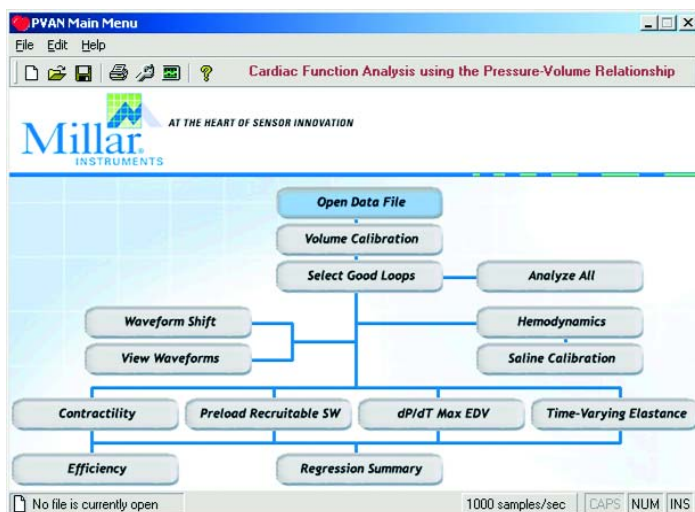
PVAN Main Menu

File Edit Help

Cardiac Function Analysis using the Pressure-Volume Relationship

Millar. INSTRUMENTS

AT THE HEART OF SENSOR INNOVATION

Open Data File

Volume Calibration

Select Good Loops

Analyze All

Waveform Shift

Hemodynamics

View Waveforms

Saline Calibration

Contractility

Preload Recruitable SW

dP/dT Max EDV

Time-Varying Elastance

Efficiency

Regression Summary

No file is currently open

1000 samples/sec

CAPS NUM INS